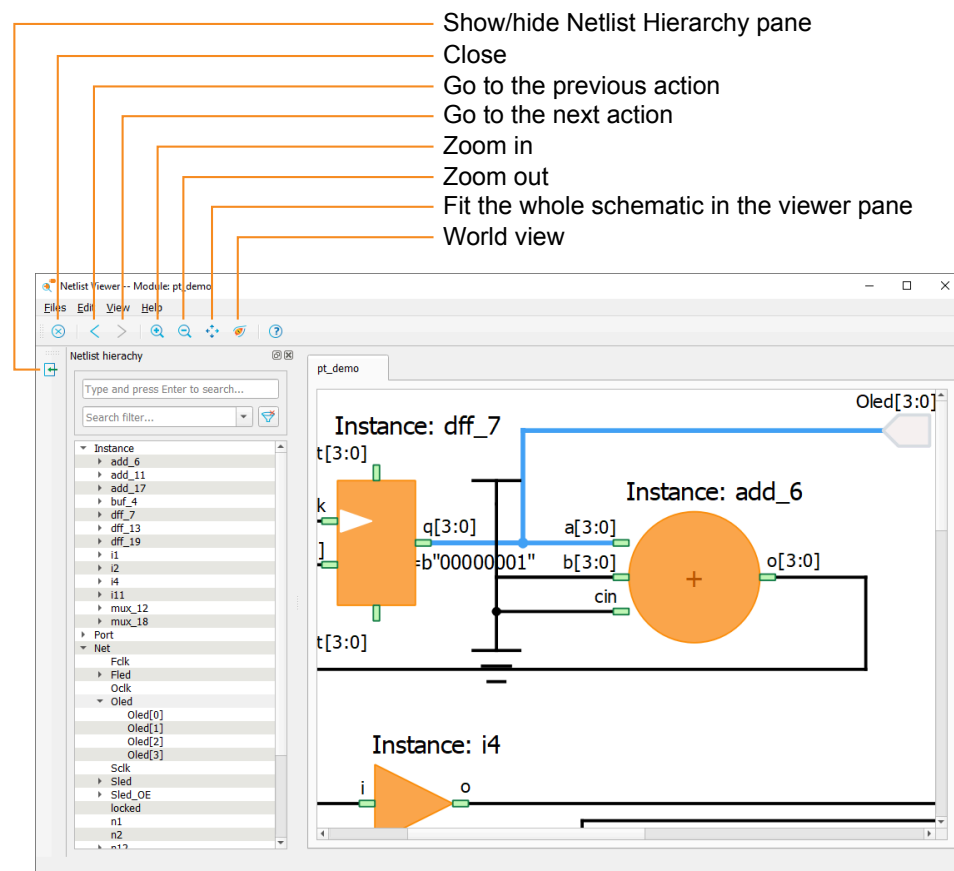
Show/hide Netlist Hierarchy pane
Close
Go to the previous action
Go to the next action
Zoom in
Zoom out
Fit the whole schematic in the viewer pane
World view

Netlist Viewer -- Module: pt_demo

Files Edit View Help

Netlist hierachy

Type and press Enter to search...

Search filter...

Instance
add_6
add_11
add_17
buf_4
dff_7
dff_13
dff_19
i1
i2
i4
i11
mux_12
mux_18
Port
Net
Fclk
Fled
Oclk
Oled
Oled[0]
Oled[1]
Oled[2]
Oled[3]
Sclk
Sled
Sled_OE
locked
n1
n2
n12

pt_demo

Instance: dff_7
Oled[3:0]
t[3:0]
k
]
q[3:0]
=b"00000001"
t[3:0]
Instance: add_6
a[3:0]
b[3:0]
cin
o[3:0]
+
Instance: i4
i
o